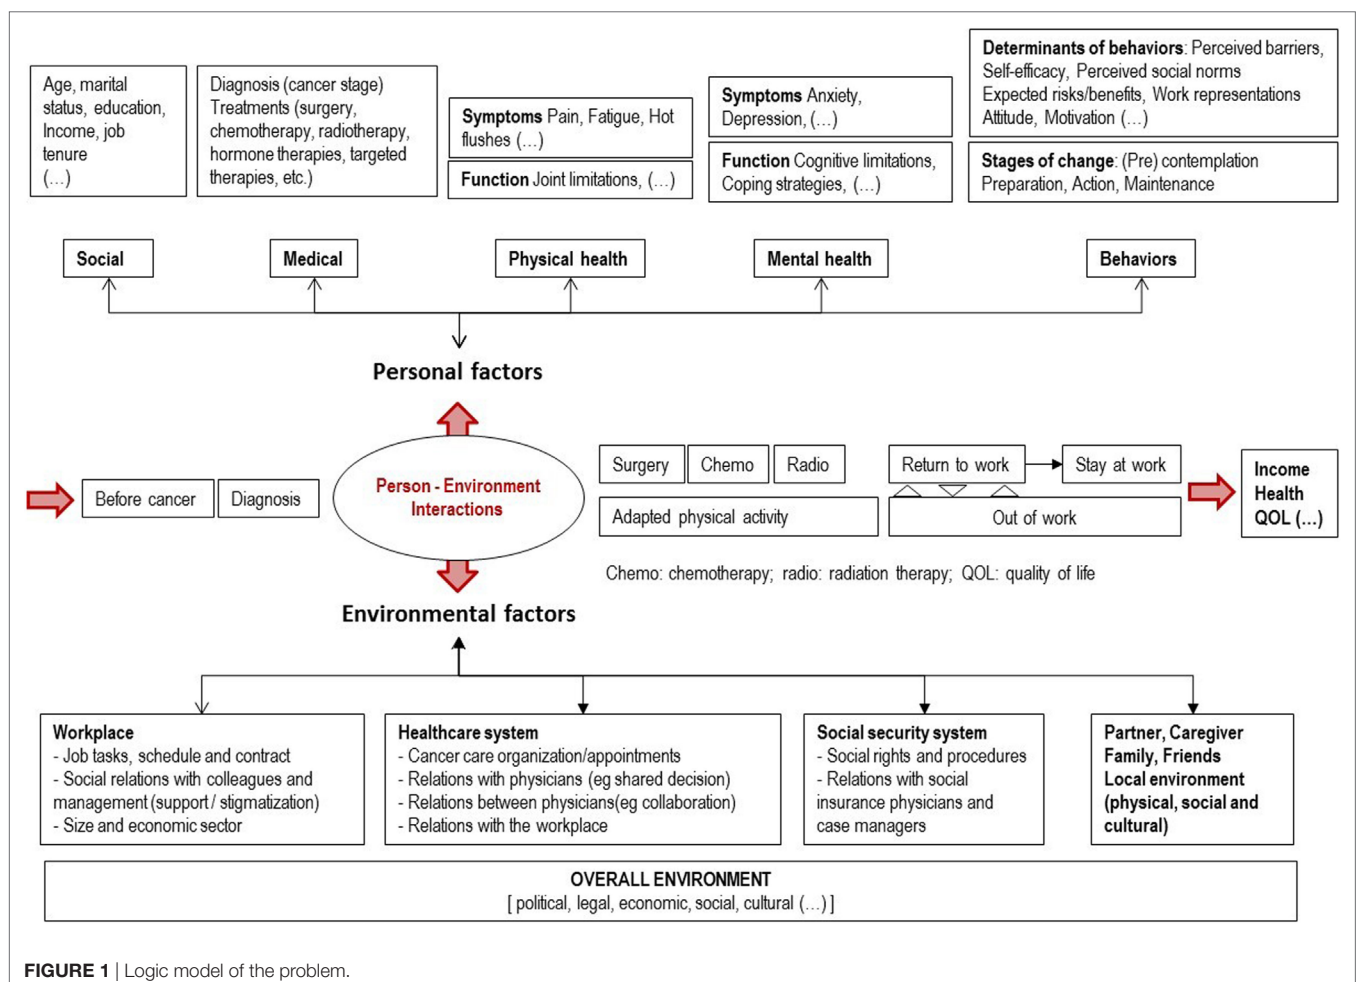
Age, marital status, education, Income, job tenure (…)

Diagnosis (cancer stage) Treatments (surgery, chemotherapy, radiotherapy, hormone therapies, targeted therapies, etc.)

**Symptoms** Pain, Fatigue, Hot flushes (…)

**Function** Joint limitations, (…)

**Symptoms** Anxiety, Depression, (…)

**Function** Cognitive limitations, Coping strategies, (…)

**Determinants of behaviors**: Perceived barriers, Self-efficacy, Perceived social norms Expected risks/benefits, Work representations Attitude, Motivation (…)

**Stages of change**: (Pre) contemplation Preparation, Action, Maintenance

Social

Medical

Physical health

Mental health

Behaviors

Personal factors

Before cancer

Diagnosis

Person - Environment Interactions

Surgery

Chemo

Radio

Adapted physical activity

Return to work

Stay at work

Out of work

Income Health QOL (…)

Chemo: chemotherapy; radio: radiation therapy; QOL: quality of life

Environmental factors

**Workplace**
- Job tasks, schedule and contract
- Social relations with colleagues and management (support / stigmatization)
- Size and economic sector

**Healthcare system**
- Cancer care organization/appointments
- Relations with physicians (eg shared decision)
- Relations between physicians(eg collaboration)
- Relations with the workplace

**Social security system**
- Social rights and procedures
- Relations with social insurance physicians and case managers

**Partner, Caregiver Family, Friends Local environment (physical, social and cultural)**

OVERALL ENVIRONMENT
[ political, legal, economic, social, cultural (…) ]

**FIGURE 1** | Logic model of the problem.